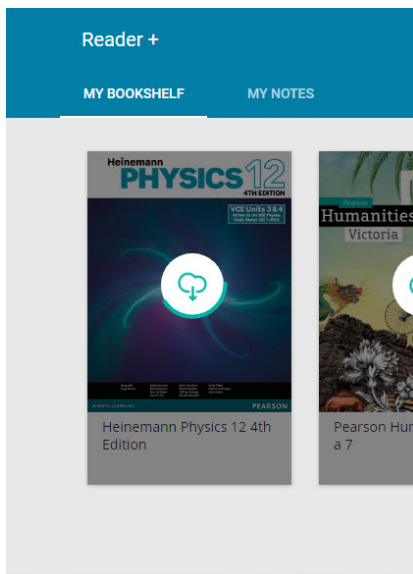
Reader +

MY BOOKSHELF

MY NOTES

Heinemann
PHYSICS 12
4TH EDITION

VCE Units 3 & 4
Written for the VCE Physics Study Design 2017–2021

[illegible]

ALWAYS LEARNING

PEARSON

Heinemann Physics 12 4th Edition

Pearson
Humanities
Victoria

Pearson Hu
a 7